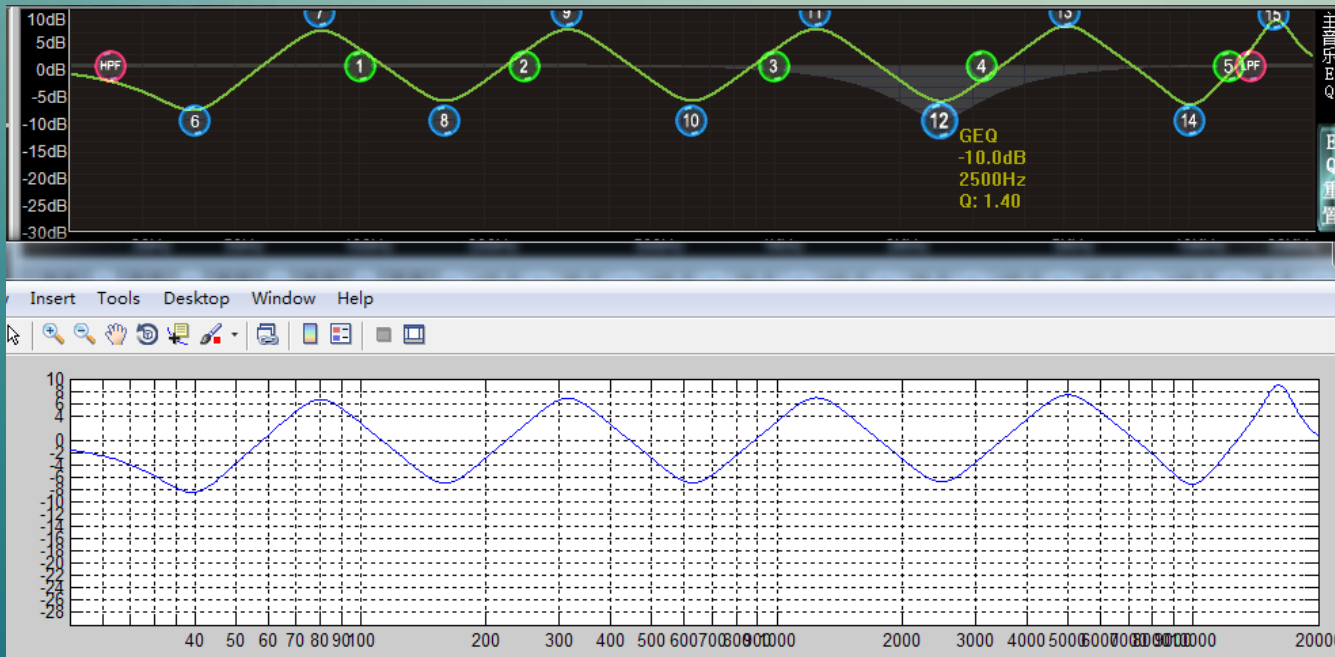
10dB
5dB
0dB
-5dB
-10dB
-15dB
-20dB
-25dB
-30dB

HPF
7
9
11
13
15
1
2
3
4
5
LPF
6
8
10
12
14

GEQ
-10.0dB
2500Hz
Q: 1.40

主
音
乐
E
Q

Insert Tools Desktop Window Help

10
8
6
4
2
0
-2
-4
-6
-8
-10
-12
-14
-16
-18
-20
-22
-24
-26
-28

40 50 60 70 80 90 100 200 300 400 500 600 700 800 900 1000 2000 3000 4000 5000 6000 7000 8000 9000 10000 20000